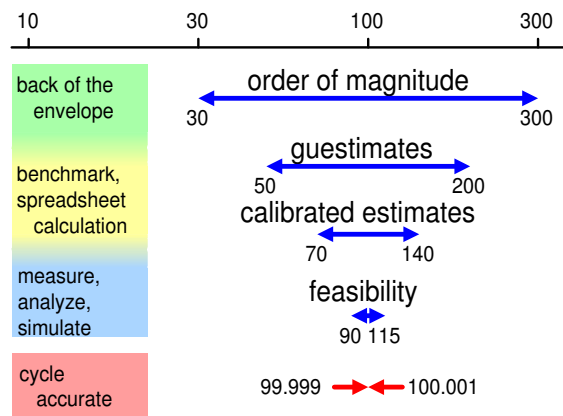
10 30 100 300

back of the envelope

order of magnitude

30 300

benchmark, spreadsheet calculation

guestimates

50 200

calibrated estimates

70 140

measure, analyze, simulate

feasibility

90 115

cycle accurate

99.999 100.001